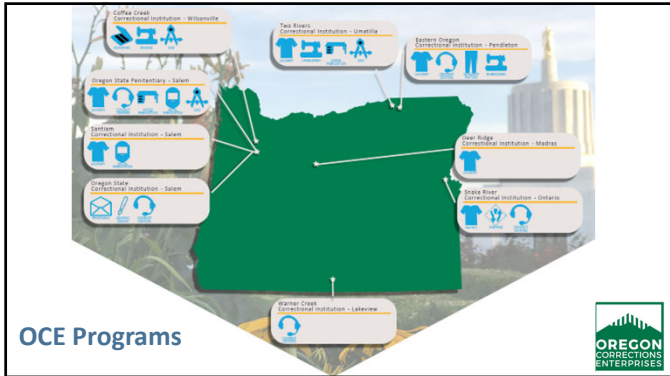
Coffee Creek
Correctional Institution - Wilsonville

Two Rivers
Correctional Institution - Umatilla

Eastern Oregon
Correctional Institution - Pendleton

Oregon State Penitentiary - Salem

Santiam
Correctional Institution - Salem

Deer Ridge
Correctional Institution - Madras

Oregon State
Correctional Institution - Salem

Snake River
Correctional Institution - Ontario

Warner Creek
Correctional Institution - Lakeview

OCE Programs

OREGON CORRECTIONS ENTERPRISES